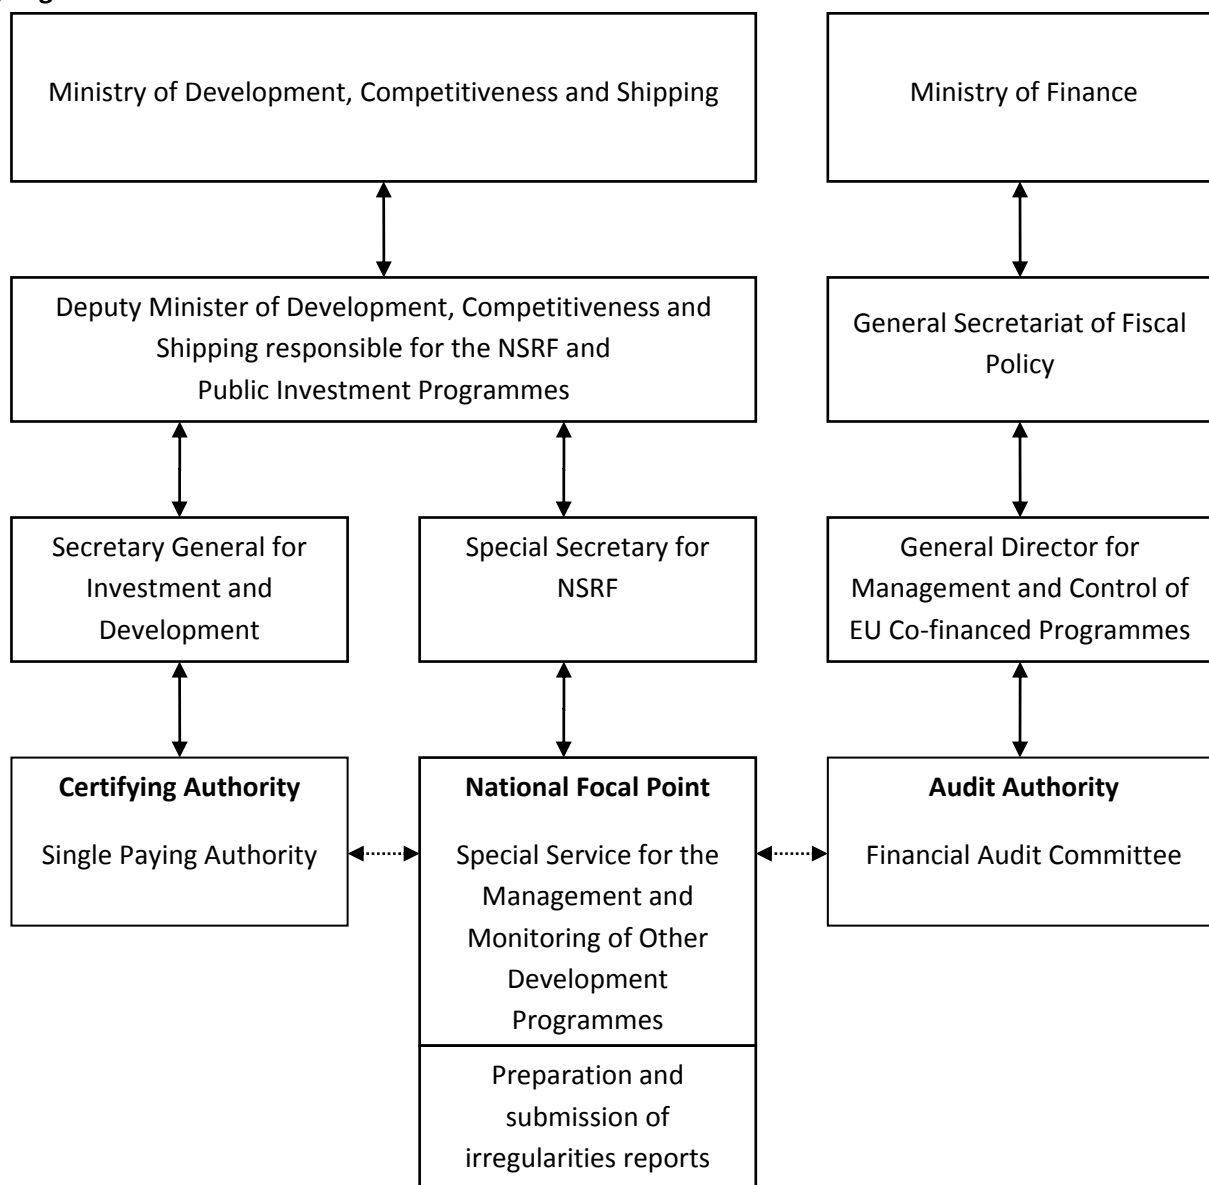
Ministry of Development, Competitiveness and Shipping

Ministry of Finance

Deputy Minister of Development, Competitiveness and Shipping responsible for the NSRF and Public Investment Programmes

General Secretariat of Fiscal Policy

Secretary General for Investment and Development

Special Secretary for NSRF

General Director for Management and Control of EU Co-financed Programmes

**Certifying Authority**

Single Paying Authority

**National Focal Point**

Special Service for the Management and Monitoring of Other Development Programmes

Preparation and submission of irregularities reports

**Audit Authority**

Financial Audit Committee